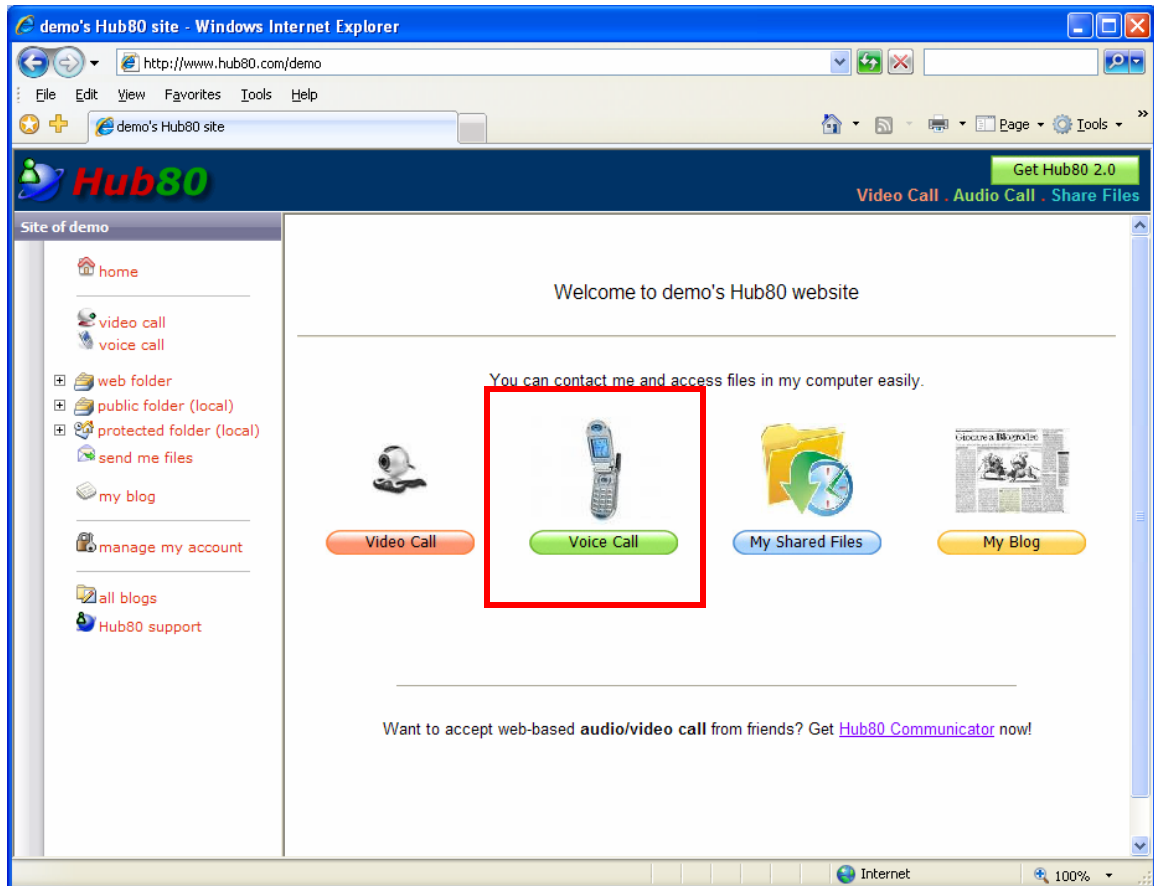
demo's Hub80 site - Windows Internet Explorer

http://www.hub80.com/demo

File Edit View Favorites Tools Help

demo's Hub80 site

Page Tools

Hub80

Get Hub80 2.0

Video Call . Audio Call . Share Files

Site of demo

home

video call
voice call

web folder
public folder (local)
protected folder (local)
send me files
my blog

manage my account

all blogs
Hub80 support

Welcome to demo's Hub80 website

You can contact me and access files in my computer easily.

Giocare a Blogroller

Video Call

Voice Call

My Shared Files

My Blog

Want to accept web-based **audio/video call** from friends? Get Hub80 Communicator now!

Internet

100%